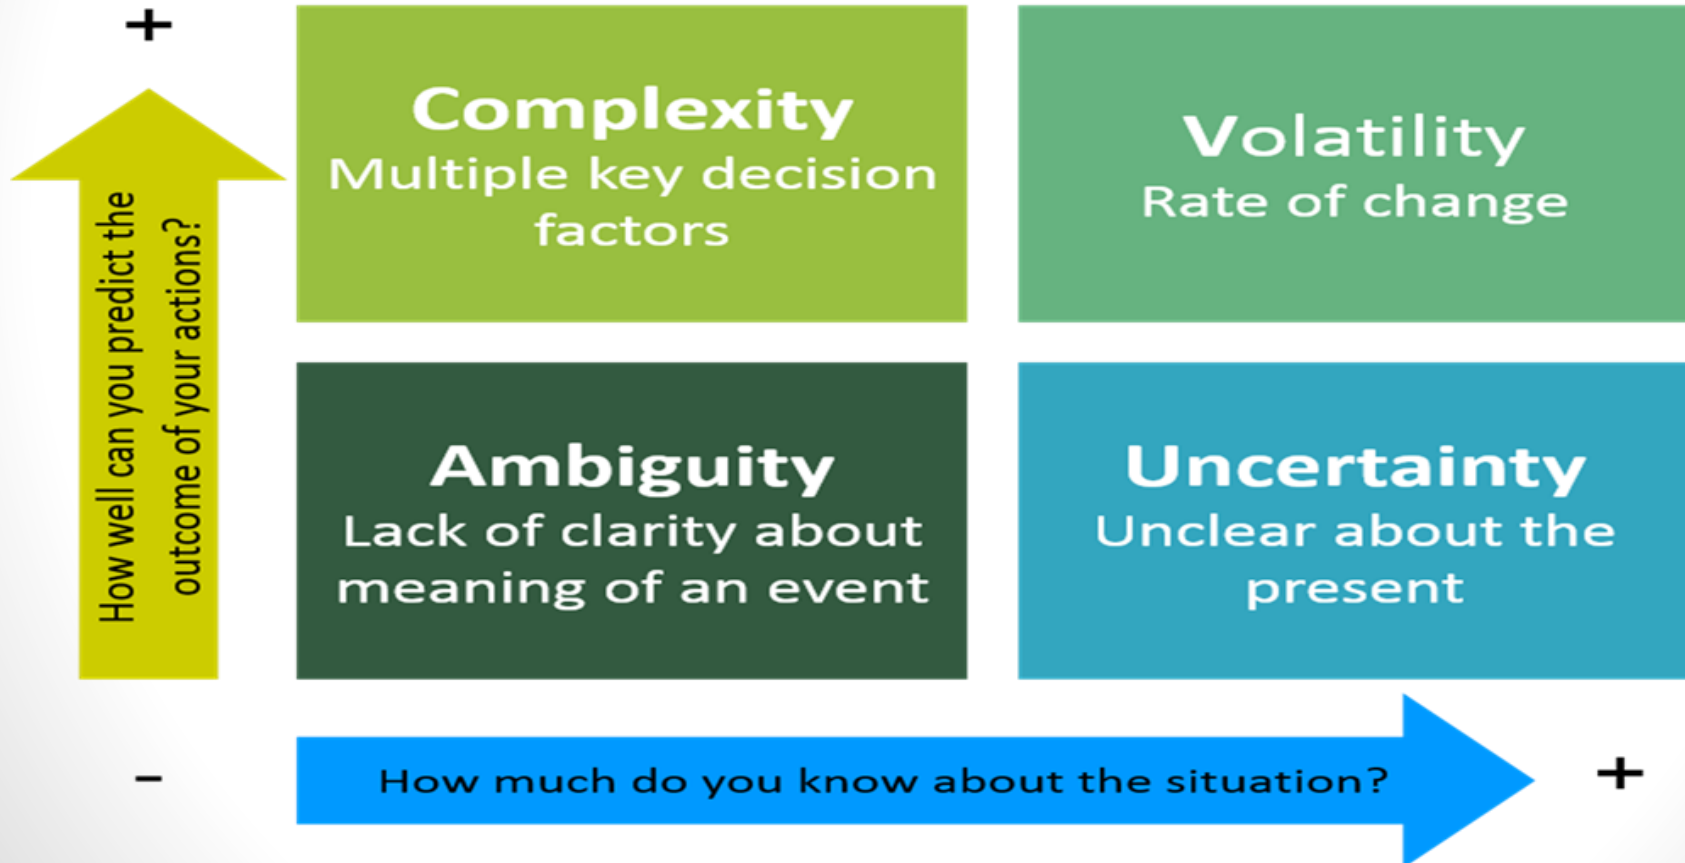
+

How well can you predict the outcome of your actions?

Complexity
Multiple key decision factors

Volatility
Rate of change

Ambiguity
Lack of clarity about meaning of an event

Uncertainty
Unclear about the present

-

How much do you know about the situation?

+